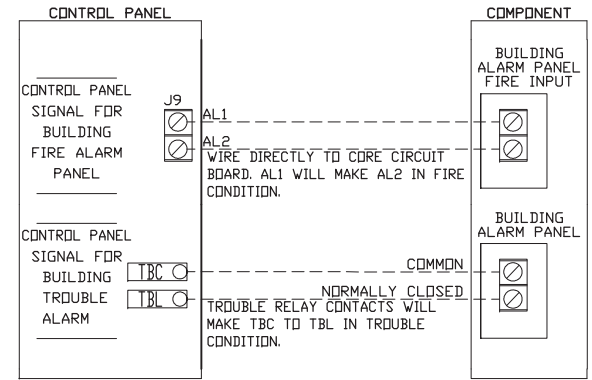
CONTROL PANEL

COMPONENT

CONTROL PANEL SIGNAL FOR BUILDING FIRE ALARM PANEL

J9

AL1

AL2

WIRE DIRECTLY TO CORE CIRCUIT BOARD. AL1 WILL MAKE AL2 IN FIRE CONDITION.

BUILDING ALARM PANEL FIRE INPUT

CONTROL PANEL SIGNAL FOR BUILDING TROUBLE ALARM

TBC

TBL

COMMON

NORMALLY CLOSED

TROUBLE RELAY CONTACTS WILL MAKE TBC TO TBL IN TROUBLE CONDITION.

BUILDING ALARM PANEL